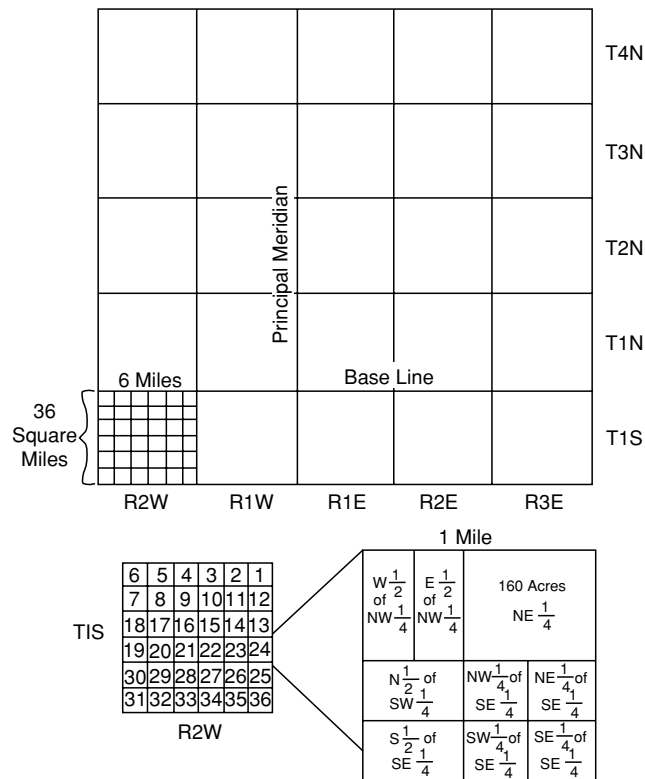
T4N

T3N

Principal Meridian

T2N

T1N

6 Miles

Base Line

36 Square Miles

T1S

R2W R1W R1E R2E R3E

1 Mile

| 6 | 5 | 4 | 3 | 2 | 1 |
|---|---|---|---|---|---|
| 7 | 8 | 9 | 10 | 11 | 12 |
| 18 | 17 | 16 | 15 | 14 | 13 |
| 19 | 20 | 21 | 22 | 23 | 24 |
| 30 | 29 | 28 | 27 | 26 | 25 |
| 31 | 32 | 33 | 34 | 35 | 36 |

TIS

R2W

W $\frac{1}{2}$ of NW $\frac{1}{4}$

E $\frac{1}{2}$ of NW $\frac{1}{4}$

160 Acres NE $\frac{1}{4}$

N $\frac{1}{2}$ of SW $\frac{1}{4}$

NW $\frac{1}{4}$ of SE $\frac{1}{4}$

NE $\frac{1}{4}$ of SE $\frac{1}{4}$

S $\frac{1}{2}$ of SE $\frac{1}{4}$

SW $\frac{1}{4}$ of SE $\frac{1}{4}$

SE $\frac{1}{4}$ of SE $\frac{1}{4}$